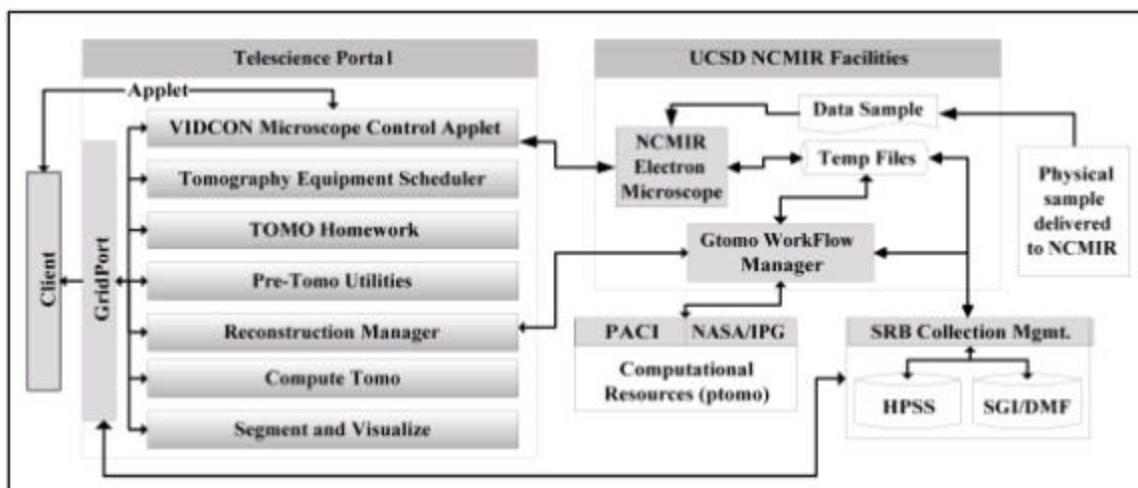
Telescience Porta l

UCSD NCMIR Facilities

Applet

Client

GridPort

VIDCON Microscope Control Applet

Tomography Equipment Scheduler

TOMO Homework

Pre-Tomo Utilities

Reconstruction Manager

Compute Tomo

Segment and Visualize

Data Sample

NCMIR Electron Microscope

Temp Files

Physical sample delivered to NCMIR

Gtomo WorkFlow Manager

PACI

NASA/IPG

Computational Resources (ptomo)

SRB Collection Mgmt.

HPSS

SGI/DMF